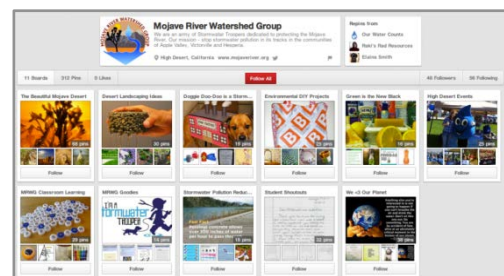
Mojave River Watershed Group

We are an army of Stormwater Troopers dedicated to protecting the Mojave River. Our mission - stop stormwater pollution in its tracks in the communities of Apple Valley, Victorville and Hesperia.

High Desert, California · www.mojaveriver.org

Repins from

Our Water Counts

Bob's Red Resources

Elaine Smith

11 Boards | 312 Pins | 0 Likes

Follow All

40 Followers | 56 Following

The Beautiful Mojave Desert
68 pins
Follow

Desert Landscaping Ideas
20 pins
Follow

Doggie Doo-Doo is a Storm...
15 pins
Follow

Environmental DIY Projects
22 pins
Follow

Green is the New Black
16 pins
Follow

High Desert Events
29 pins
Follow

MRWG Classroom Learning
Follow

MRWG Goodies
I'm a Stormwater Trooper
14 pins
Follow

Stormwater Pollution Reduc...
15 pins
Follow

Student Shoutouts
32 pins
Follow

We <3 Our Planet
20 pins
Follow